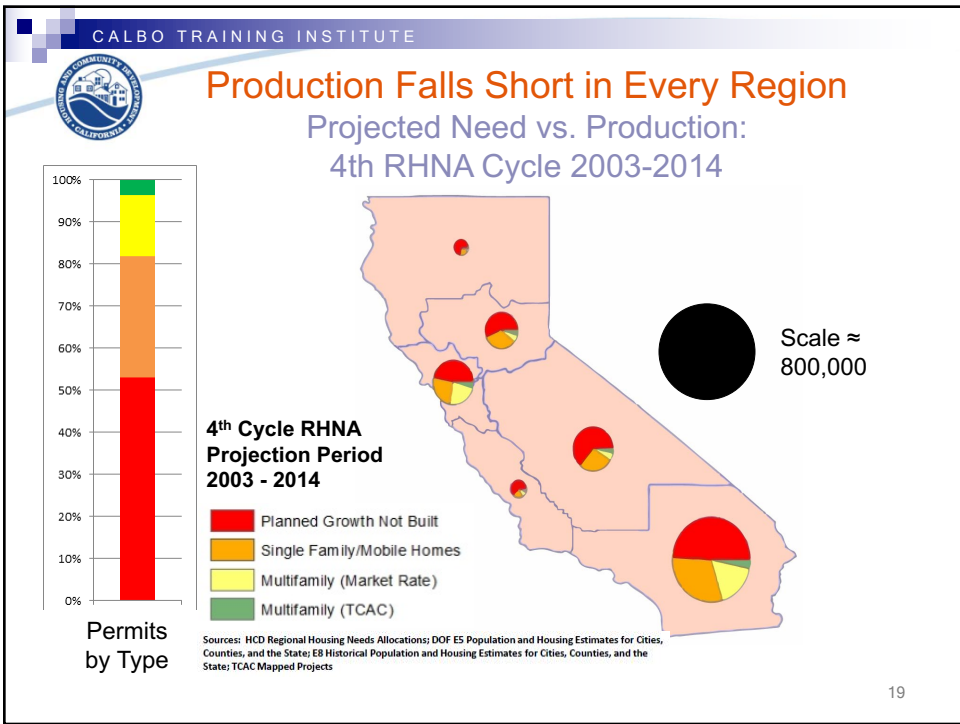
CALBO TRAINING INSTITUTE

HOUSING AND COMMUNITY DEVELOPMENT CALIFORNIA

Production Falls Short in Every Region

Projected Need vs. Production: 4th RHNA Cycle 2003-2014

100%
90%
80%
70%
60%
50%
40%
30%
20%
10%
0%

Permits by Type

4$^{th}$ Cycle RHNA Projection Period 2003 - 2014

Planned Growth Not Built
Single Family/Mobile Homes
Multifamily (Market Rate)
Multifamily (TCAC)

Scale ≈ 800,000

Sources: HCD Regional Housing Needs Allocations; DOF E5 Population and Housing Estimates for Cities, Counties, and the State; E8 Historical Population and Housing Estimates for Cities, Counties, and the State; TCAC Mapped Projects

19